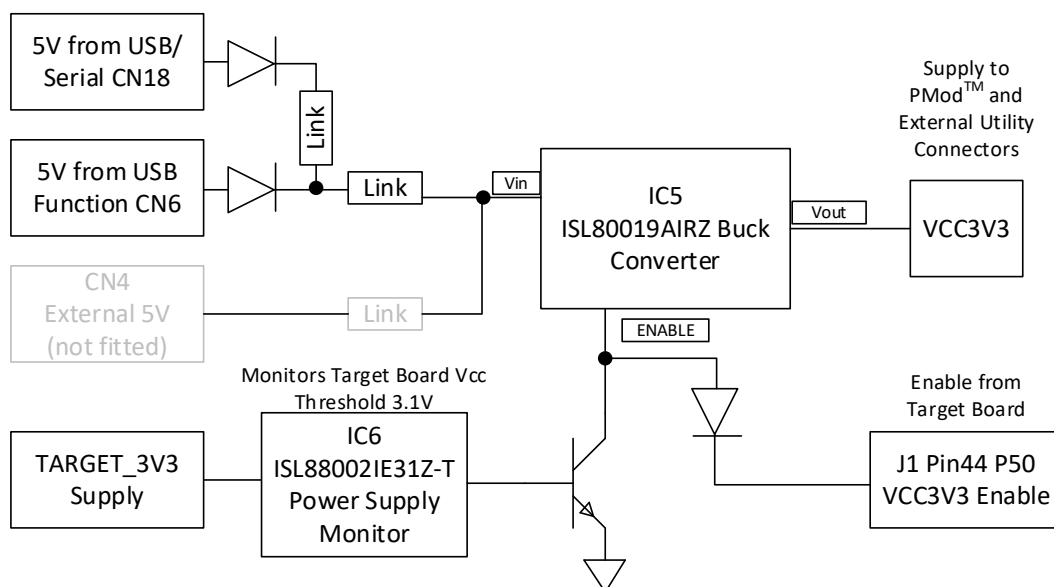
5V from USB/ Serial CN18

Link

5V from USB Function CN6

Link

Vin

IC5
ISL80019AIRZ Buck Converter

Supply to PMod$^{TM}$ and External Utility Connectors

Vout

VCC3V3

CN4 External 5V (not fitted)

Link

ENABLE

Monitors Target Board Vcc
Threshold 3.1V

Enable from Target Board

TARGET_3V3 Supply

IC6
ISL88002IE31Z-T
Power Supply Monitor

J1 Pin44 P50
VCC3V3 Enable